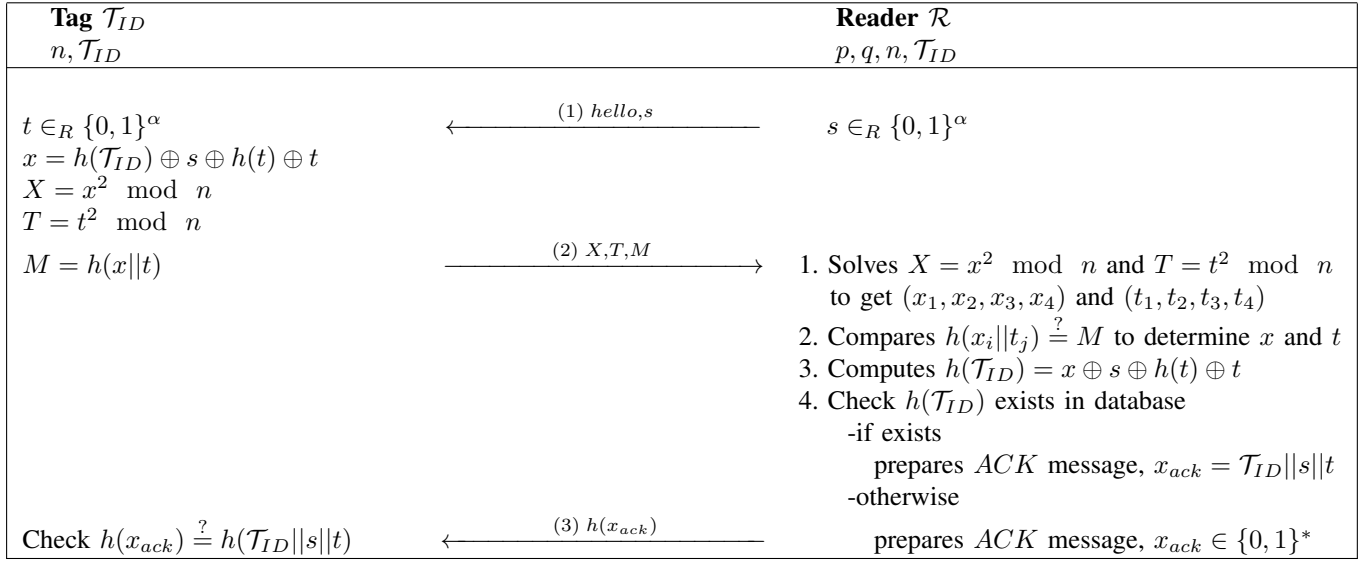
| Tag $\mathcal{T}_{ID}$ | | Reader $\mathcal{R}$ |
|---|---|---|
| $n, \mathcal{T}_{ID}$ | | $p, q, n, \mathcal{T}_{ID}$ |
| $t \in_R \{0,1\}^\alpha$ | $\xleftarrow{(1)\ hello, s}$ | $s \in_R \{0,1\}^\alpha$ |
| $x = h(\mathcal{T}_{ID}) \oplus s \oplus h(t) \oplus t$ | | |
| $X = x^2 \mod n$ | | |
| $T = t^2 \mod n$ | | |
| $M = h(x\|\|t)$ | $\xrightarrow{(2)\ X,T,M}$ | 1. Solves $X = x^2 \mod n$ and $T = t^2 \mod n$ to get $(x_1, x_2, x_3, x_4)$ and $(t_1, t_2, t_3, t_4)$ |
| | | 2. Compares $h(x_i\|\|t_j) \stackrel{?}{=} M$ to determine $x$ and $t$ |
| | | 3. Computes $h(\mathcal{T}_{ID}) = x \oplus s \oplus h(t) \oplus t$ |
| | | 4. Check $h(\mathcal{T}_{ID})$ exists in database |
| | | -if exists |
| | | prepares $ACK$ message, $x_{ack} = \mathcal{T}_{ID}\|\|s\|\|t$ |
| | | -otherwise |
| Check $h(x_{ack}) \stackrel{?}{=} h(\mathcal{T}_{ID}\|\|s\|\|t)$ | $\xleftarrow{(3)\ h(x_{ack})}$ | prepares $ACK$ message, $x_{ack} \in \{0,1\}^*$ |